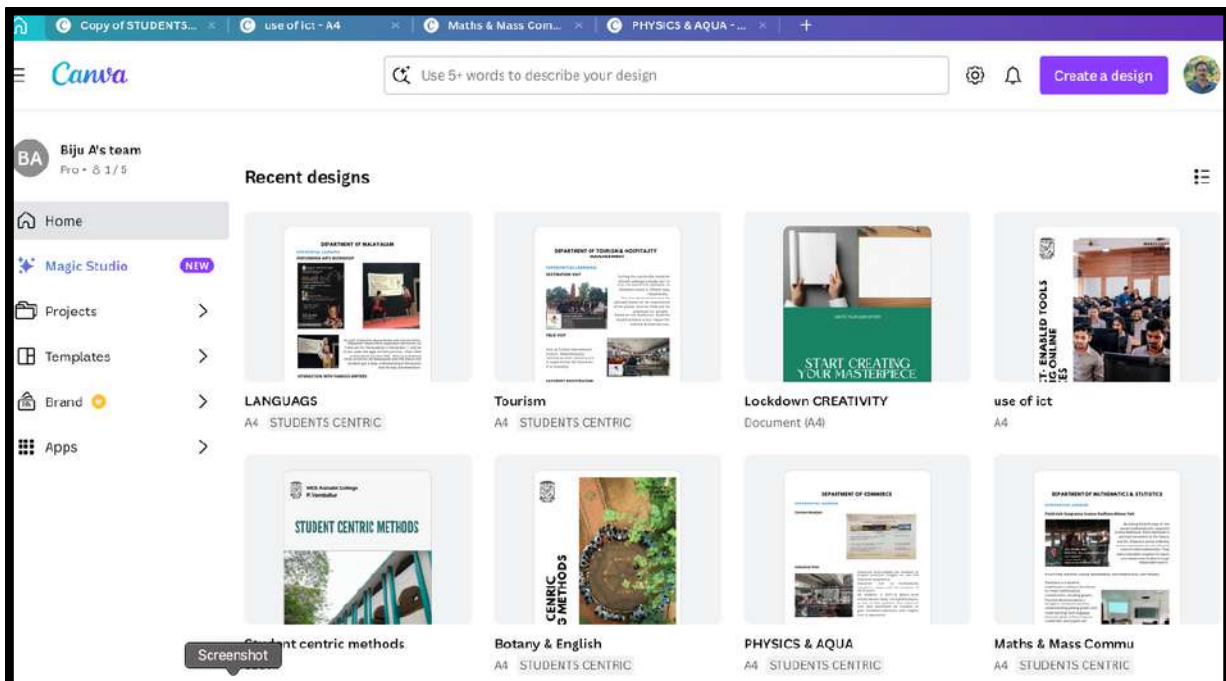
Copy of STUDENTS... ×
use of ict - A4 ×
Maths & Mass Com... ×
PHYSICS & AQUA -... ×
+

Canva
Use 5+ words to describe your design
Create a design

BA
Biju A's team
Pro • 8 1/5

Home
Magic Studio NEW
Projects
Templates
Brand
Apps

Recent designs

DEPARTMENT OF MALAYALAM
LANGUAGS
A4 STUDENTS CENTRIC

DEPARTMENT OF TOURISM & HOSPITALITY MANAGEMENT
Tourism
A4 STUDENTS CENTRIC

START CREATING YOUR MASTERPIECE
Lockdown CREATIVITY
Document (A4)

ICT- ENABLED TOOLS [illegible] ONLINE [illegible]
use of ict
A4

STUDENT CENTRIC METHODS
Student centric methods
Screenshot

CENTRIC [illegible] METHODS
Botany & English
A4 STUDENTS CENTRIC

DEPARTMENT OF COMMERCE
PHYSICS & AQUA
A4 STUDENTS CENTRIC

DEPARTMENT OF MATHEMATICS & STATISTICS
Maths & Mass Commu
A4 STUDENTS CENTRIC